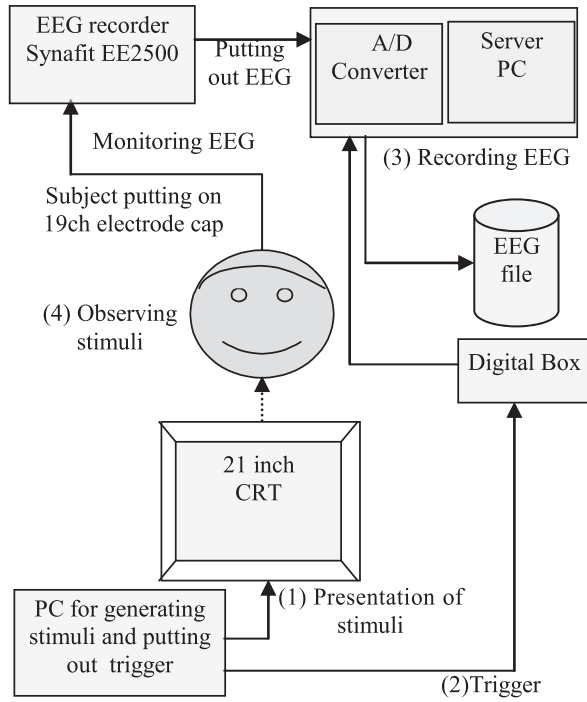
EEG recorder Synafit EE2500

Putting out EEG

A/D Converter

Server PC

Monitoring EEG

(3) Recording EEG

Subject putting on 19ch electrode cap

EEG file

(4) Observing stimuli

Digital Box

21 inch CRT

PC for generating stimuli and putting out trigger

(1) Presentation of stimuli

(2)Trigger